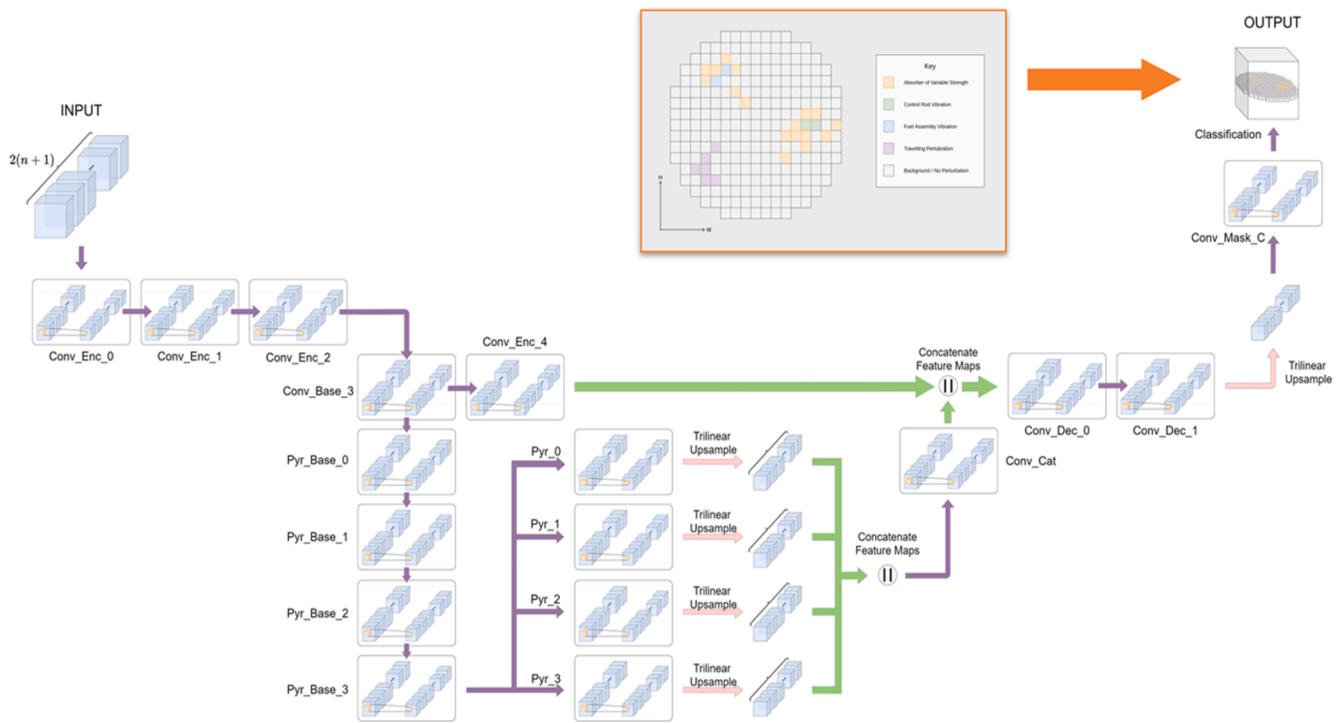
OUTPUT

Key
Absorber of Variable Strength
Control Rod Vibration
Fuel Assembly Vibration
Travelling Perturbation
Background / No Perturbation

H
W

INPUT

$2(n+1)$

Classification

Conv_Mask_C

Conv_Enc_0
Conv_Enc_1
Conv_Enc_2

Conv_Enc_4
Conv_Base_3

Concatenate Feature Maps

Conv_Dec_0
Conv_Dec_1

Trilinear Upsample

Pyr_Base_0
Pyr_Base_1
Pyr_Base_2
Pyr_Base_3

Pyr_0
Pyr_1
Pyr_2
Pyr_3

Trilinear Upsample
Trilinear Upsample
Trilinear Upsample
Trilinear Upsample

Conv_Cat

Concatenate Feature Maps